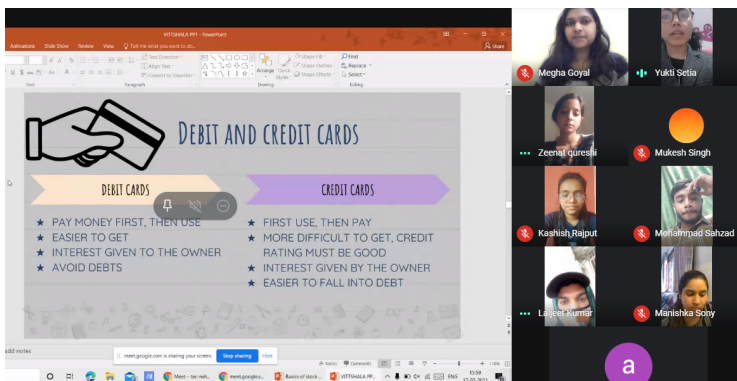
VITTSHALA PPT - PowerPoint

Animations Slide Show Review View Tell me what you want to do... Share

Text Direction Align Text Convert to SmartArt Arrange Quick Styles Shape Fill Shape Outline Shape Effects Find Replace Select

Font Paragraph Drawing Editing

Debit and credit cards

DEBIT CARDS

★ PAY MONEY FIRST, THEN USE
★ EASIER TO GET
★ INTEREST GIVEN TO THE OWNER
★ AVOID DEBTS

CREDIT CARDS

★ FIRST USE, THEN PAY
★ MORE DIFFICULT TO GET, CREDIT RATING MUST BE GOOD
★ INTEREST GIVEN BY THE OWNER
★ EASIER TO FALL INTO DEBT

add notes

meet.google.com is sharing your screen. Stop sharing Hide

Notes Comments 110%

Meet - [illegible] meet.google.c... Basics of stock... VITTSHALA PP... ENG 15:59

Megha Goyal
Yukti Setia
Zeenat qureshi
Mukesh Singh
Kashish Rajput
Mohammad Sahzad
Lajeet Kumar
Manishka Sony
a